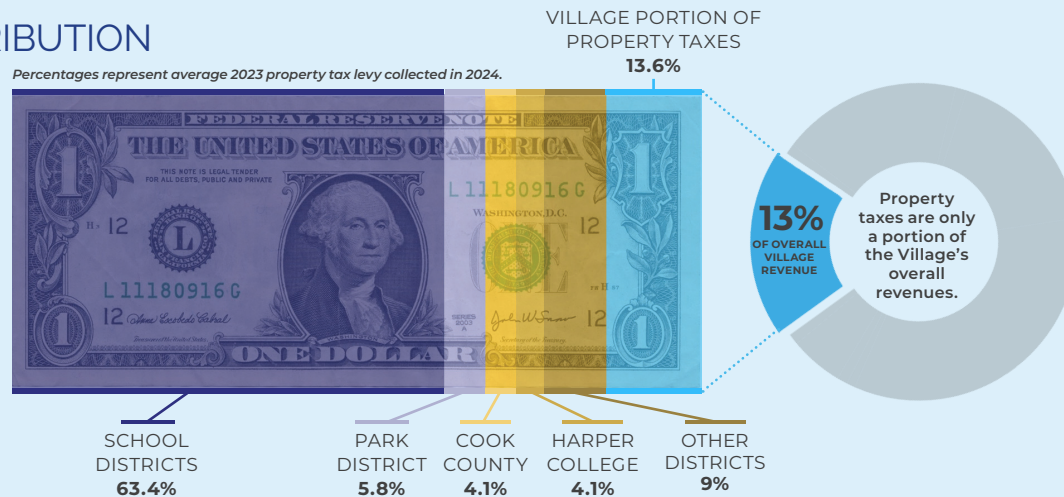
RIBUTION

Percentages represent average 2023 property tax levy collected in 2024.

VILLAGE PORTION OF PROPERTY TAXES
13.6%

FEDERAL RESERVE NOTE
THE UNITED STATES OF AMERICA
THIS NOTE IS LEGAL TENDER FOR ALL DEBTS, PUBLIC AND PRIVATE
L 11180916 G
WASHINGTON, D.C.
L
H 12
12
12
L 11180916 G
SERIES 2023 A
ONE DOLLAR
1
1
1
1

13%
OF OVERALL VILLAGE REVENUE

Property taxes are only a portion of the Village's overall revenues.

SCHOOL DISTRICTS
63.4%

PARK DISTRICT
5.8%

COOK COUNTY
4.1%

HARPER COLLEGE
4.1%

OTHER DISTRICTS
9%